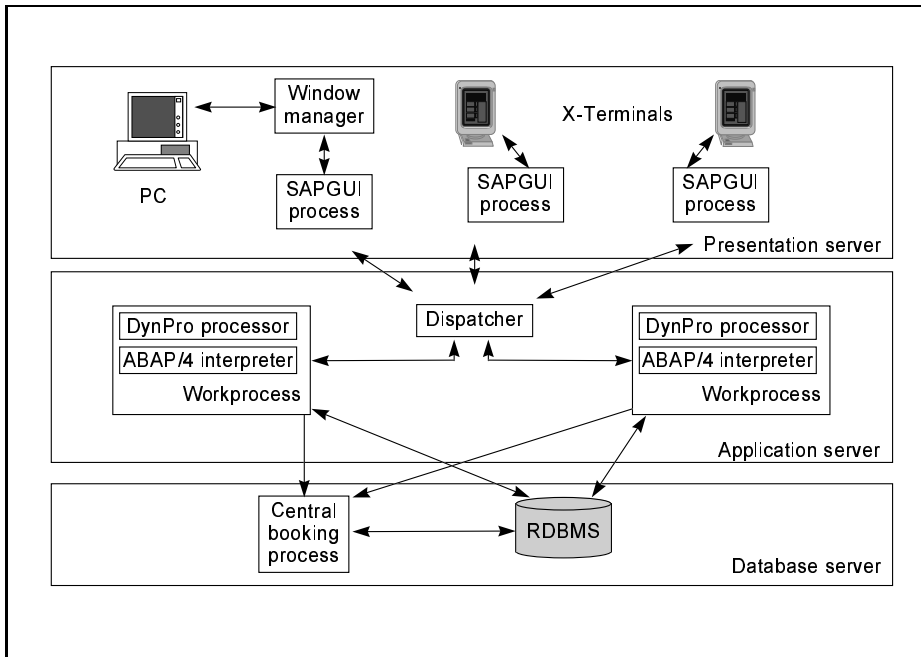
Window manager

X-Terminals

PC

SAPGUI process

SAPGUI process

SAPGUI process

Presentation server

Dispatcher

DynPro processor

ABAP/4 interpreter

Workprocess

DynPro processor

ABAP/4 interpreter

Workprocess

Application server

Central booking process

RDBMS

Database server